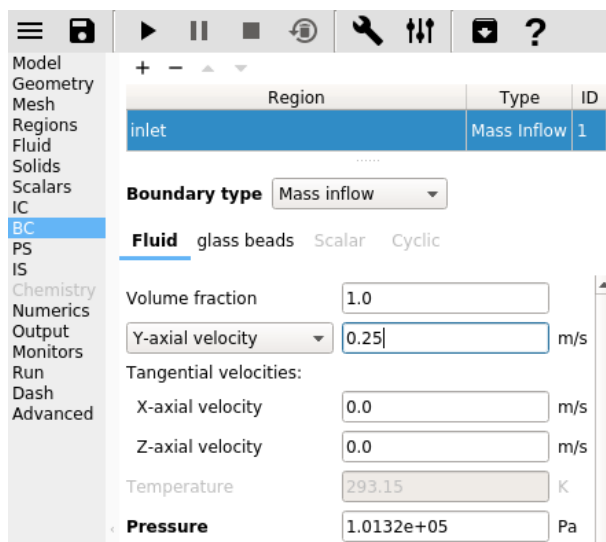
Model
Geometry
Mesh
Regions
Fluid
Solids
Scalars
IC
BC
PS
IS
Chemistry
Numerics
Output
Monitors
Run
Dash
Advanced

+ −

| Region | Type | ID |
|---|---|---|
| inlet | Mass Inflow | 1 |

Boundary type Mass inflow

Fluid glass beads Scalar Cyclic

Volume fraction 1.0
Y-axial velocity 0.25 m/s
Tangential velocities:
X-axial velocity 0.0 m/s
Z-axial velocity 0.0 m/s
Temperature 293.15 K
Pressure 1.0132e+05 Pa